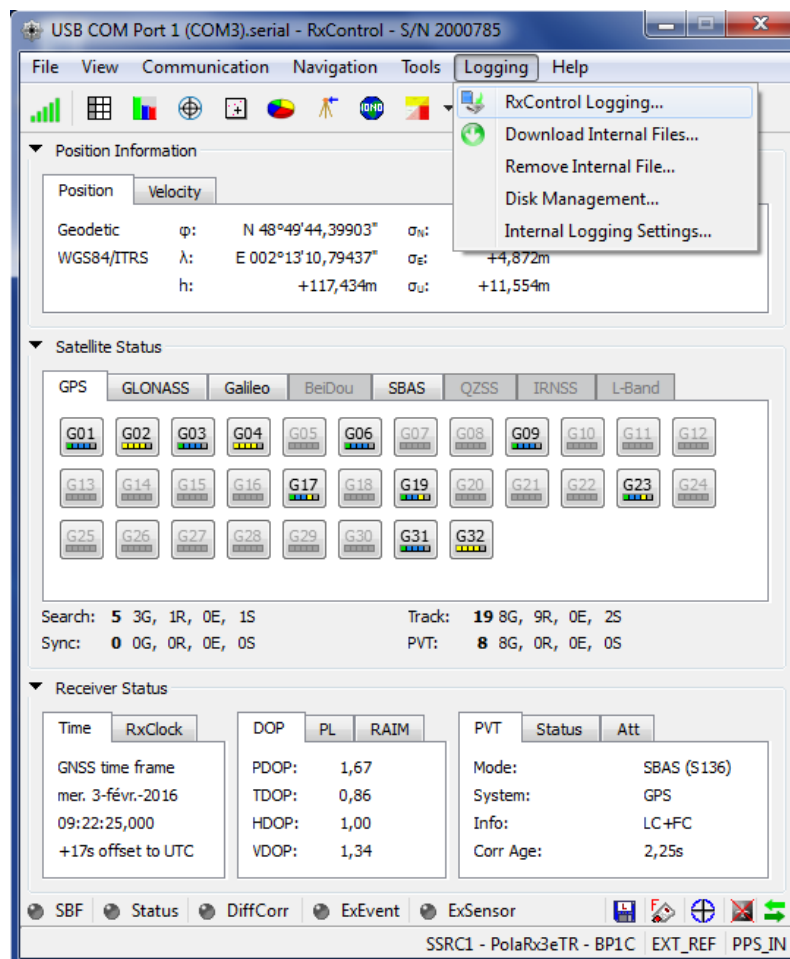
USB COM Port 1 (COM3).serial - RxControl - S/N 2000785

File View Communication Navigation Tools Logging Help

RxControl Logging...
Download Internal Files...
Remove Internal File...
Disk Management...
Internal Logging Settings...

Position Information

Position | Velocity

Geodetic φ: N 48°49'44,39903" $\sigma_N$:
WGS84/ITRS λ: E 002°13'10,79437" $\sigma_E$: +4,872m
h: +117,434m $\sigma_U$: +11,554m

Satellite Status

GPS | GLONASS | Galileo | BeiDou | SBAS | QZSS | IRNSS | L-Band

G01 G02 G03 G04 G05 G06 G07 G08 G09 G10 G11 G12
G13 G14 G15 G16 G17 G18 G19 G20 G21 G22 G23 G24
G25 G26 G27 G28 G29 G30 G31 G32

Search: 5 3G, 1R, 0E, 1S
Sync: 0 0G, 0R, 0E, 0S
Track: 19 8G, 9R, 0E, 2S
PVT: 8 8G, 0R, 0E, 0S

Receiver Status

Time | RxClock
GNSS time frame
mer. 3-févr.-2016
09:22:25,000
+17s offset to UTC

DOP | PL | RAIM
PDOP: 1,67
TDOP: 0,86
HDOP: 1,00
VDOP: 1,34

PVT | Status | Att
Mode: SBAS (S136)
System: GPS
Info: LC+FC
Corr Age: 2,25s

SBF Status DiffCorr ExEvent ExSensor

SSRC1 - PolaRx3eTR - BP1C EXT_REF PPS_IN